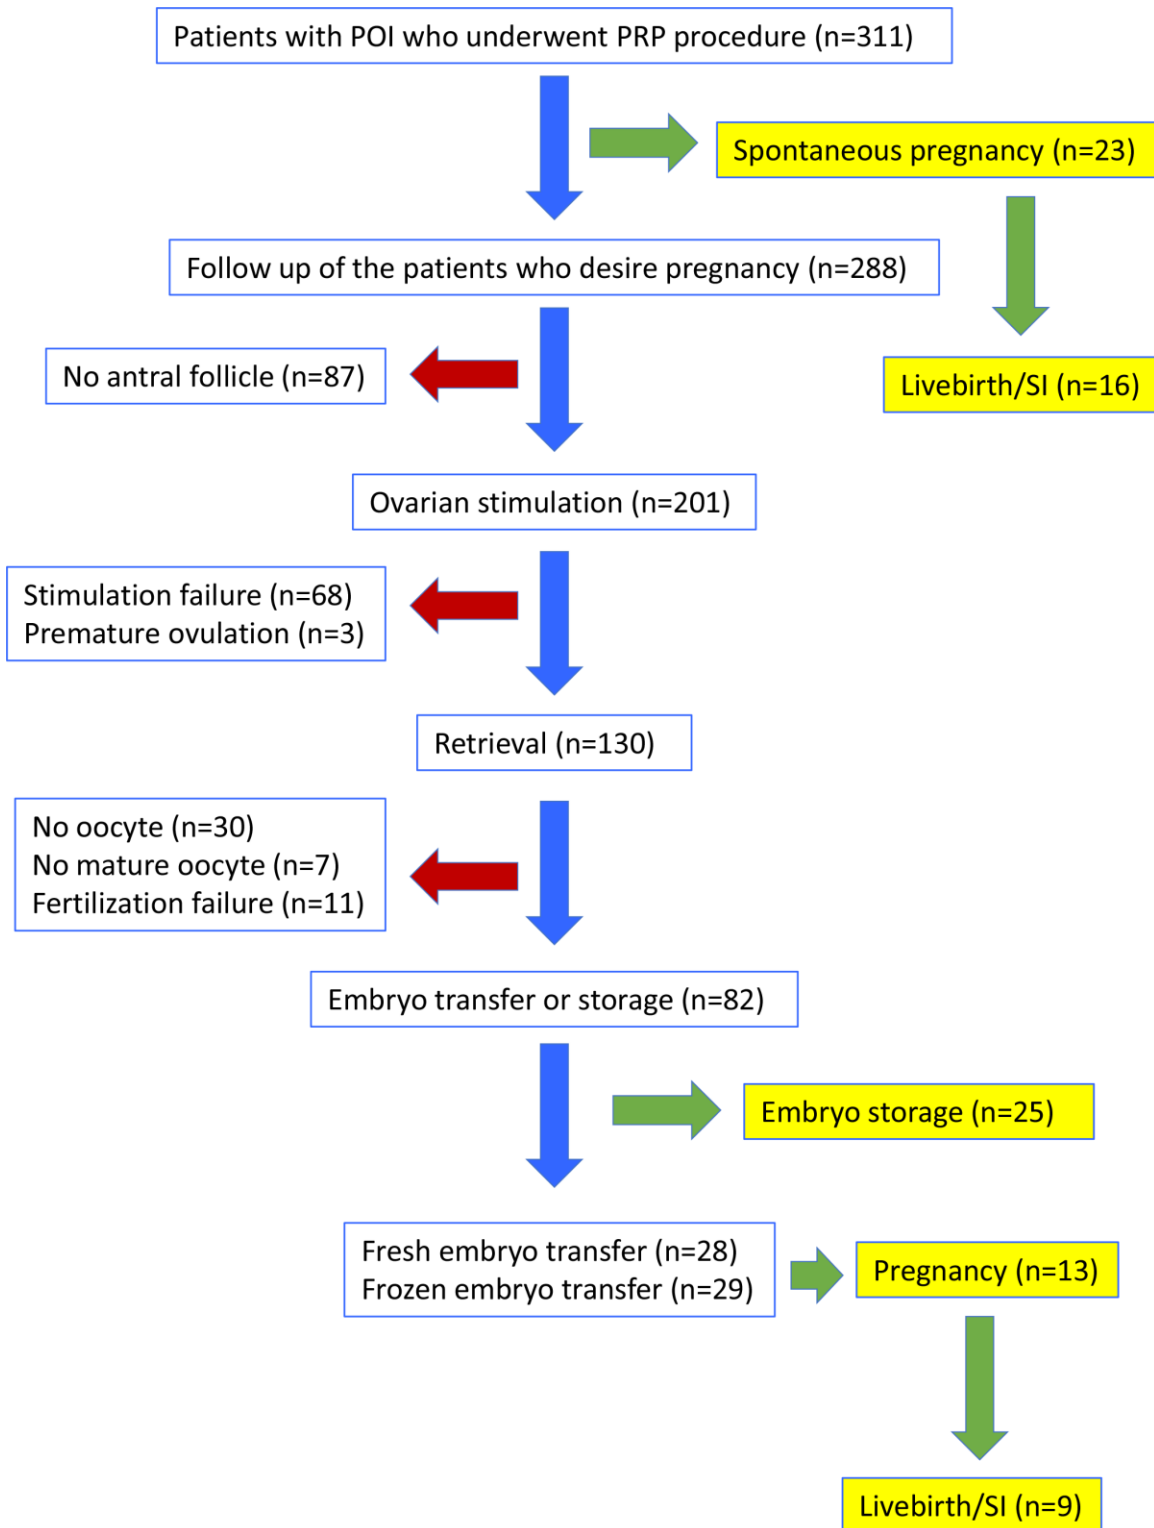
Patients with POI who underwent PRP procedure (n=311)

Spontaneous pregnancy (n=23)

Follow up of the patients who desire pregnancy (n=288)

Livebirth/SI (n=16)

No antral follicle (n=87)

Ovarian stimulation (n=201)

Stimulation failure (n=68)
Premature ovulation (n=3)

Retrieval (n=130)

No oocyte (n=30)
No mature oocyte (n=7)
Fertilization failure (n=11)

Embryo transfer or storage (n=82)

Embryo storage (n=25)

Fresh embryo transfer (n=28)
Frozen embryo transfer (n=29)

Pregnancy (n=13)

Livebirth/SI (n=9)